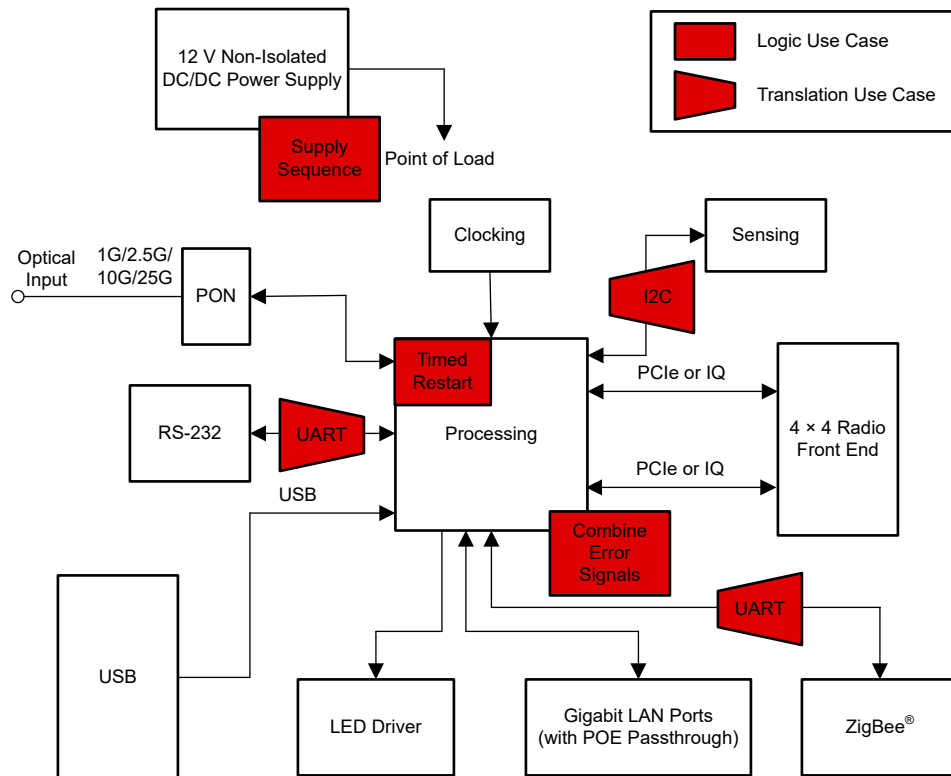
12 V Non-Isolated DC/DC Power Supply

Supply Sequence

Point of Load

Logic Use Case

Translation Use Case

Clocking

Sensing

Optical Input

1G/2.5G/ 10G/25G

PON

I2C

Timed Restart

PCIe or IQ

RS-232

UART

Processing

4 × 4 Radio Front End

PCIe or IQ

USB

Combine Error Signals

UART

USB

LED Driver

Gigabit LAN Ports (with POE Passthrough)

ZigBee®